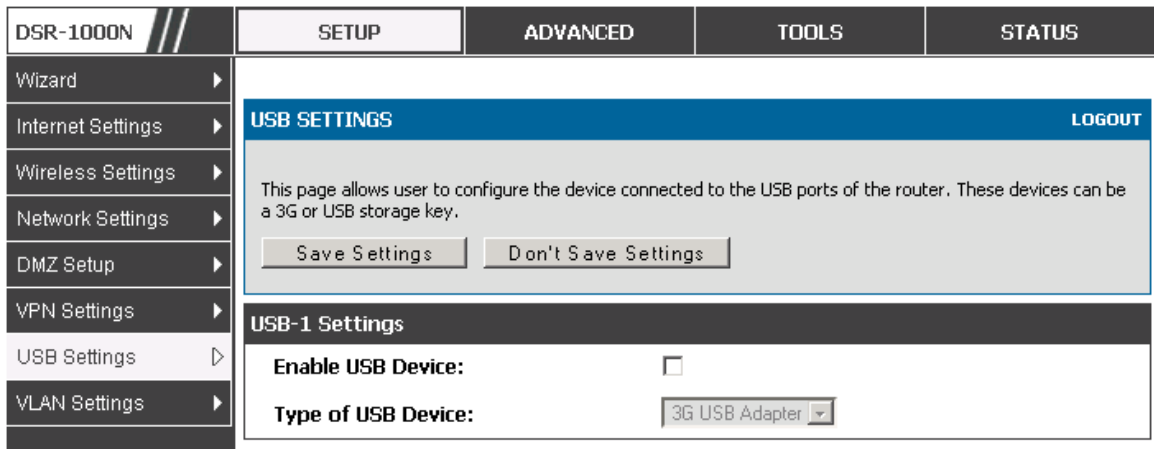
DSR-1000N

SETUP
ADVANCED
TOOLS
STATUS

Wizard
Internet Settings
Wireless Settings
Network Settings
DMZ Setup
VPN Settings
USB Settings
VLAN Settings

USB SETTINGS
LOGOUT

This page allows user to configure the device connected to the USB ports of the router. These devices can be a 3G or USB storage key.

Save Settings
Don't Save Settings

USB-1 Settings

Enable USB Device:

Type of USB Device:
3G USB Adapter